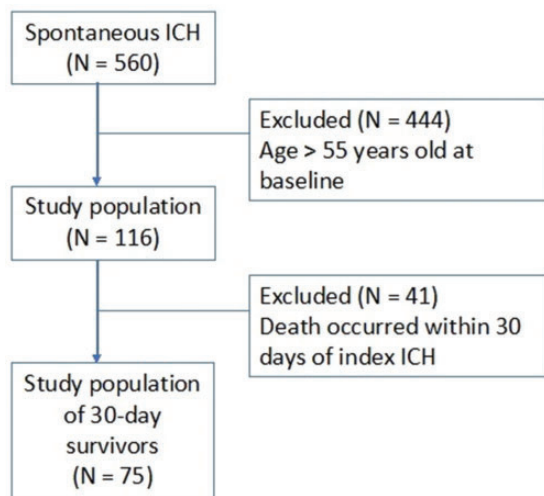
Spontaneous ICH
(N = 560)

Excluded (N = 444)
Age > 55 years old at baseline

Study population
(N = 116)

Excluded (N = 41)
Death occurred within 30 days of index ICH

Study population of 30-day survivors
(N = 75)